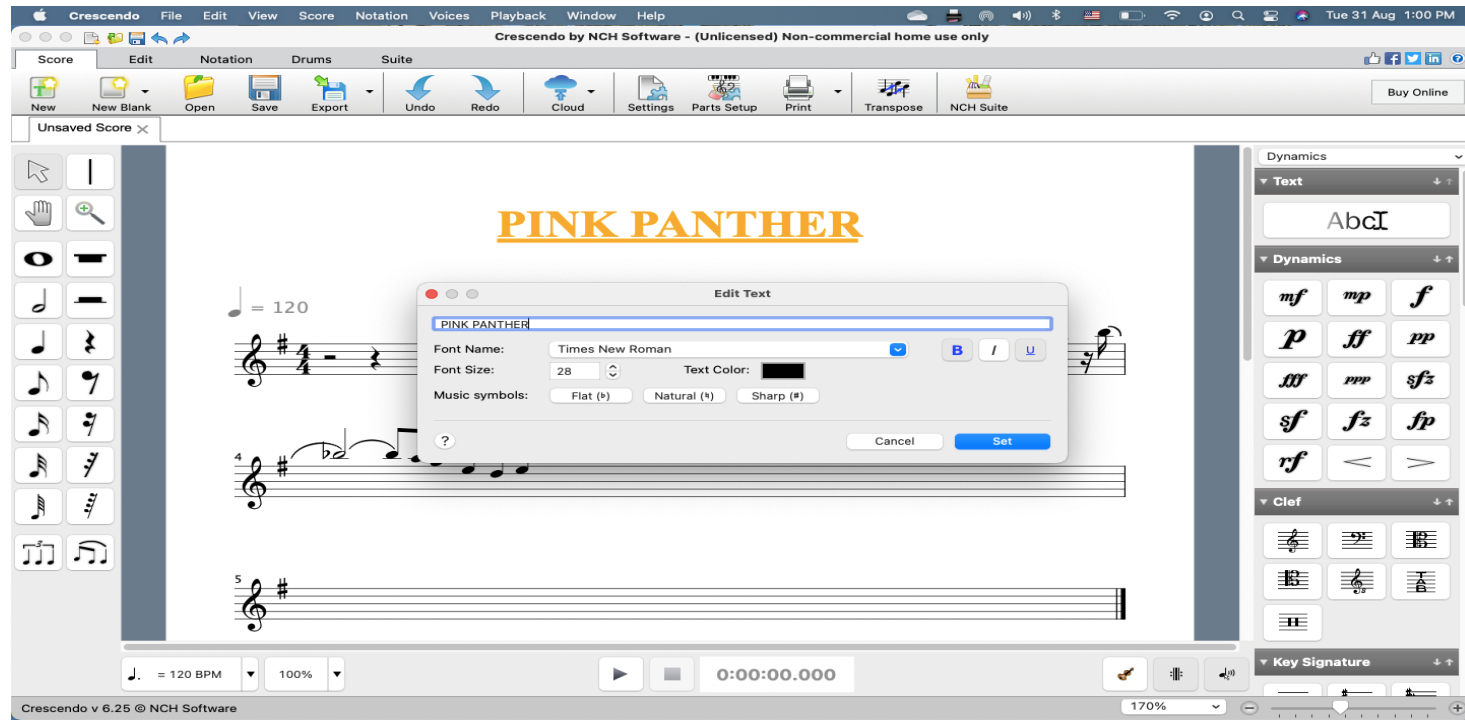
Crescendo File Edit View Score Notation Voices Playback Window Help
Tue 31 Aug 1:00 PM

Crescendo by NCH Software - (Unlicensed) Non-commercial home use only

Score Edit Notation Drums Suite

New New Blank Open Save Export Undo Redo Cloud Settings Parts Setup Print Transpose NCH Suite

Buy Online

Unsaved Score

PINK PANTHER

= 120

4

5

Edit Text

PINK PANTHER

Font Name: Times New Roman

B I U

Font Size: 28

Text Color:

Music symbols: Flat (♭) Natural (♮) Sharp (♯)

?

Cancel Set

Dynamics

Text

AbcI

Dynamics

mf mp f
p ff pp
fff ppp sfz
sf fz fp
rf

Clef

Key Signature

= 120 BPM 100%

0:00:00.000

Crescendo v 6.25 © NCH Software

170%